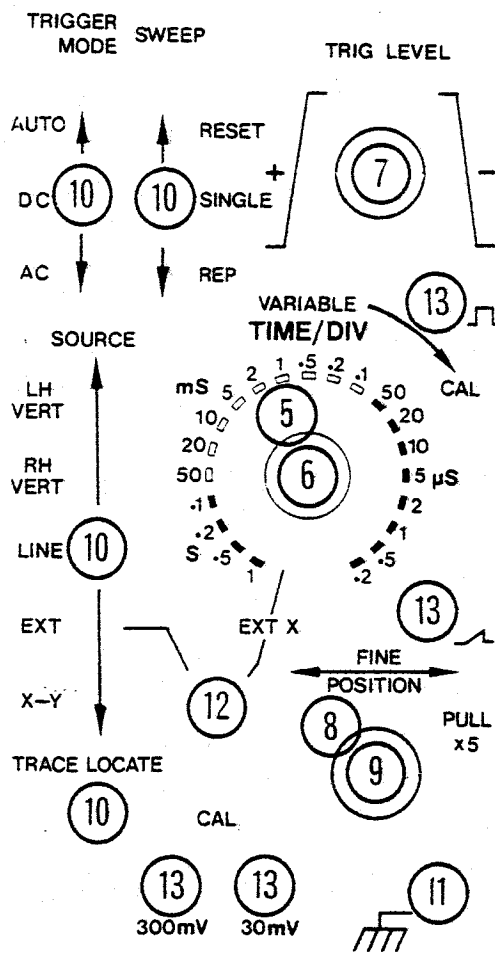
TRIGGER MODE

SWEEP

TRIG LEVEL

AUTO

RESET

+

7

-

DC 10

10 SINGLE

AC

REP

VARIABLE

13

TIME/DIV

SOURCE

CAL

LH VERT

mS

2

1

.5

.2

.1

50

5

20

10

5

10

20

RH VERT

500

6

5 μS

.1

2

.2

1

LINE 10

S

.5

1

.5

.2

EXT

EXT X

13

FINE

12

POSITION

X–Y

8

PULL x5

9

TRACE LOCATE

10

CAL

13

300mV

13

30mV

11